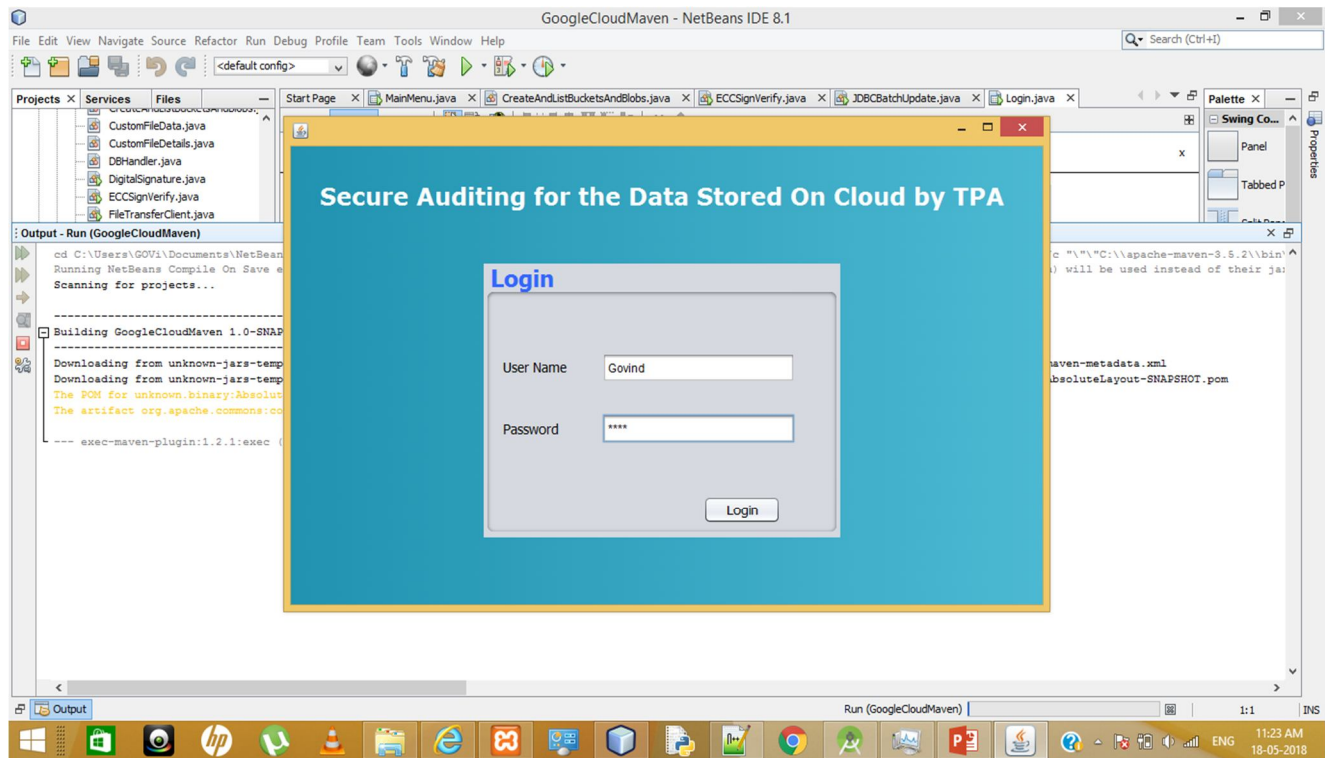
GoogleCloudMaven - NetBeans IDE 8.1

File Edit View Navigate Source Refactor Run Debug Profile Team Tools Window Help

Search (Ctrl+I)

<default config>

Projects Services Files

Start Page MainMenu.java CreateAndListBucketsAndBlobs.java ECCSignVerify.java JDBCBatchUpdate.java Login.java

Palette

Swing Co...

Panel

Tabbed P

Properties

CustomFileData.java
CustomFileDetails.java
DBHandler.java
DigitalSignature.java
ECCSignVerify.java
FileTransferClient.java

Output - Run (GoogleCloudMaven)

cd C:\Users\GOVi\Documents\NetBean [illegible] c "\"\"C:\\apache-maven-3.5.2\\bin\
Running NetBeans Compile On Save e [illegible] ) will be used instead of their ja
Scanning for projects...

------------------------------------------------
Building GoogleCloudMaven 1.0-SNAP
------------------------------------------------
Downloading from unknown-jars-temp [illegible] aven-metadata.xml
Downloading from unknown-jars-temp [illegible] bsoluteLayout-SNAPSHOT.pom
The POM for unknown.binary:Absolut
The artifact org.apache.commons:co

--- exec-maven-plugin:1.2.1:exec (

Secure Auditing for the Data Stored On Cloud by TPA

Login

User Name Govind

Password ****

Login

Output

Run (GoogleCloudMaven)

1:1 INS

ENG 11:23 AM 18-05-2018